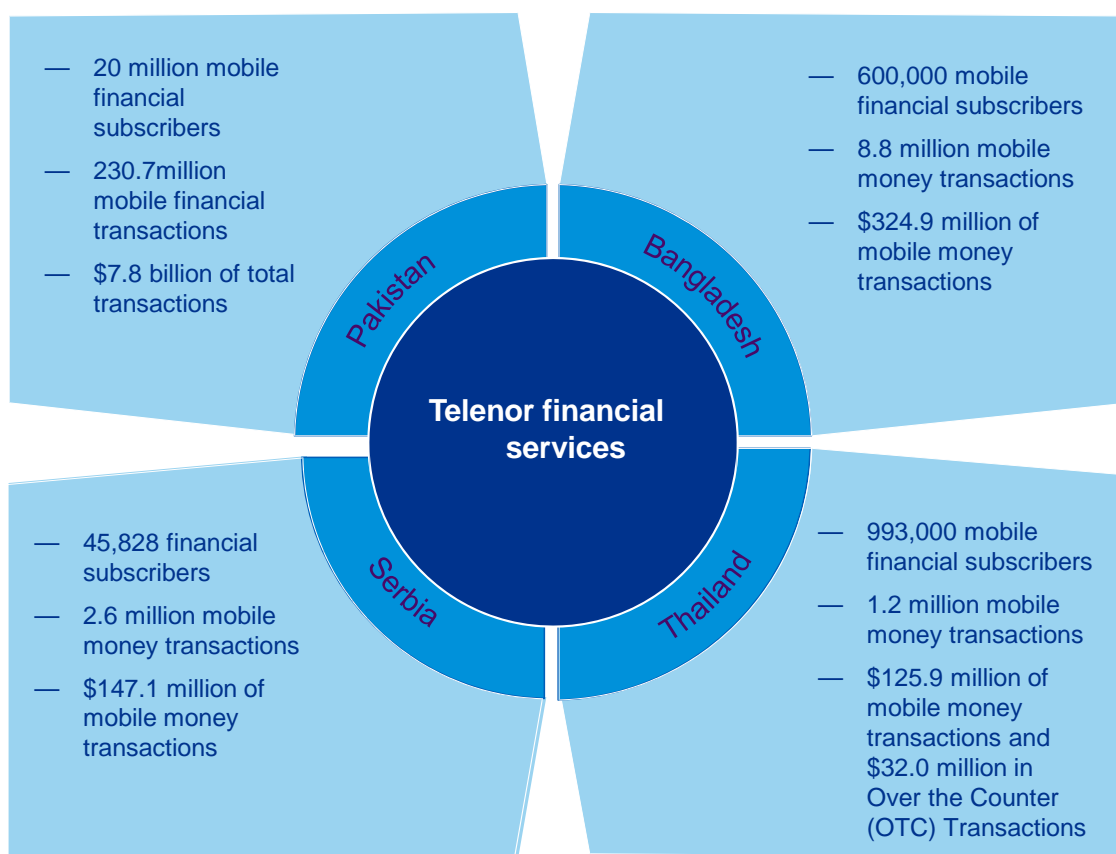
— 20 million mobile financial subscribers

— 230.7million mobile financial transactions

— $7.8 billion of total transactions

— 600,000 mobile financial subscribers

— 8.8 million mobile money transactions

— $324.9 million of mobile money transactions

Pakistan

Bangladesh

Telenor financial services

Serbia

Thailand

— 45,828 financial subscribers

— 2.6 million mobile money transactions

— $147.1 million of mobile money transactions

— 993,000 mobile financial subscribers

— 1.2 million mobile money transactions

— $125.9 million of mobile money transactions and $32.0 million in Over the Counter (OTC) Transactions